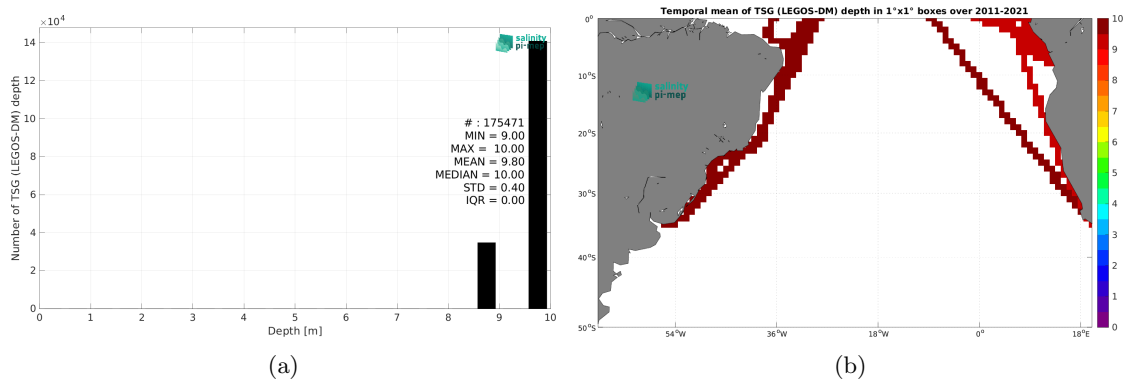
$\times10^4$

salinity pi-mep

Number of TSG (LEGOS-DM) depth

14
12
10
8
6
4
2
0

# : 175471
MIN = 9.00
MAX = 10.00
MEAN = 9.80
MEDIAN = 10.00
STD = 0.40
IQR = 0.00

0 1 2 3 4 5 6 7 8 9 10
Depth [m]

(a)

Temporal mean of TSG (LEGOS-DM) depth in 1°x1° boxes over 2011-2021

salinity pi-mep

0°
10°S
20°S
30°S
40°S
50°S

54°W 36°W 18°W 0° 18°E

10
9
8
7
6
5
4
3
2
1
0

(b)